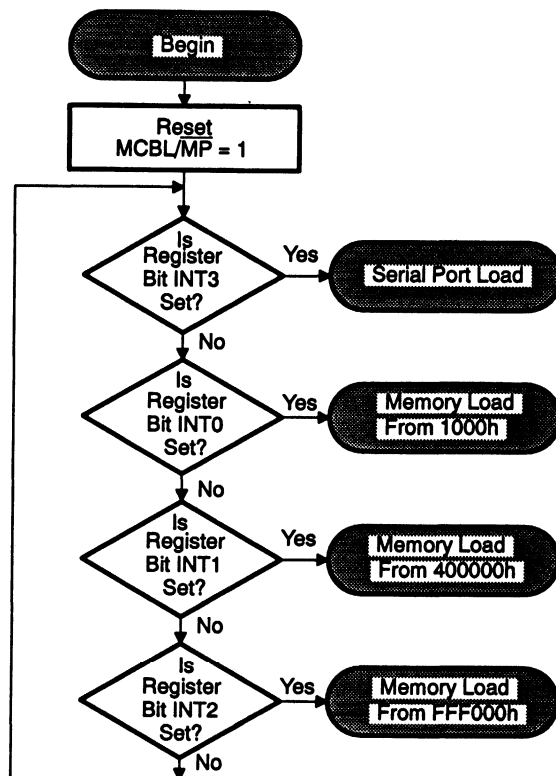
Begin

Reset
MCBL/$\overline{MP}$ = 1

Is Register Bit INT3 Set?

Yes

Serial Port Load

No

Is Register Bit INT0 Set?

Yes

Memory Load From 1000h

No

Is Register Bit INT1 Set?

Yes

Memory Load From 400000h

No

Is Register Bit INT2 Set?

Yes

Memory Load From FFF000h

No